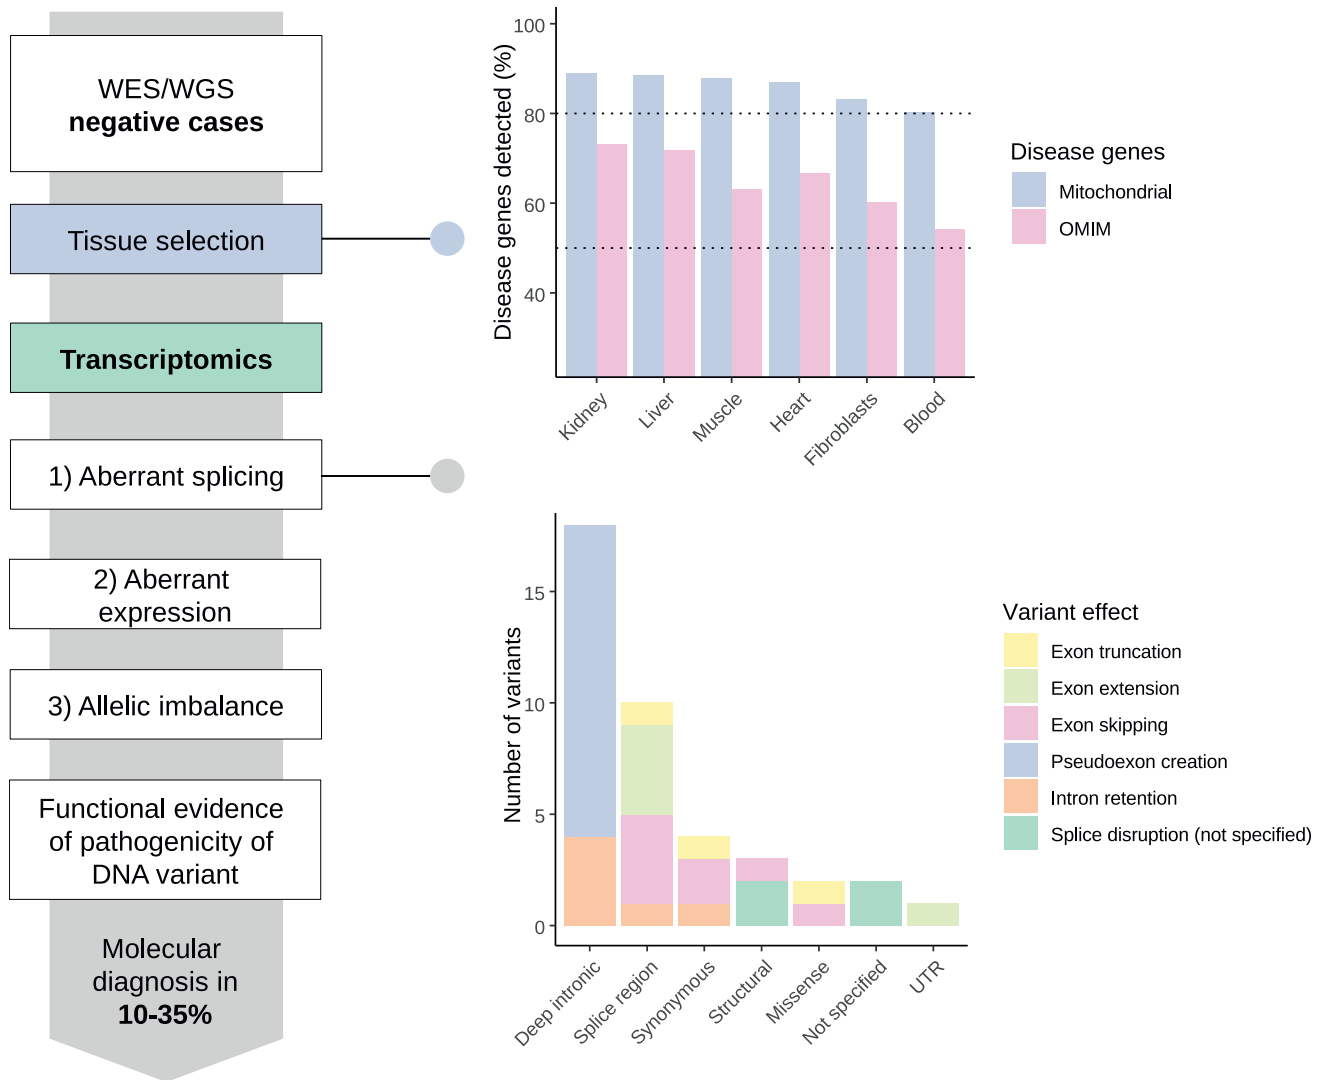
WES/WGS
negative cases

Tissue selection

Transcriptomics

1) Aberrant splicing

2) Aberrant expression

3) Allelic imbalance

Functional evidence of pathogenicity of DNA variant

Molecular diagnosis in
10-35%

Disease genes detected (%)
100
80
60
40
Kidney
Liver
Muscle
Heart
Fibroblasts
Blood

Disease genes
Mitochondrial
OMIM

Number of variants
15
10
5
0
Deep intronic
Splice region
Synonymous
Structural
Missense
Not specified
UTR

Variant effect
Exon truncation
Exon extension
Exon skipping
Pseudoexon creation
Intron retention
Splice disruption (not specified)